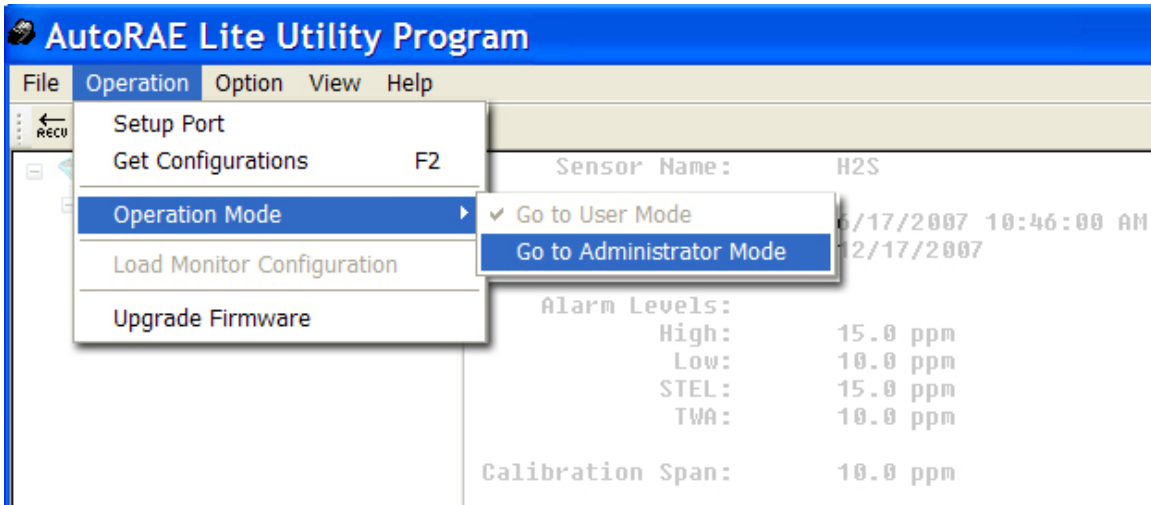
AutoRAE Lite Utility Program

File Operation Option View Help

RECV

Setup Port
Get Configurations F2
Operation Mode
Load Monitor Configuration
Upgrade Firmware

Go to User Mode
Go to Administrator Mode

Sensor Name: H2S

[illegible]6/17/2007 10:46:00 AM
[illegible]12/17/2007

Alarm Levels:
High: 15.0 ppm
Low: 10.0 ppm
STEL: 15.0 ppm
TWA: 10.0 ppm

Calibration Span: 10.0 ppm